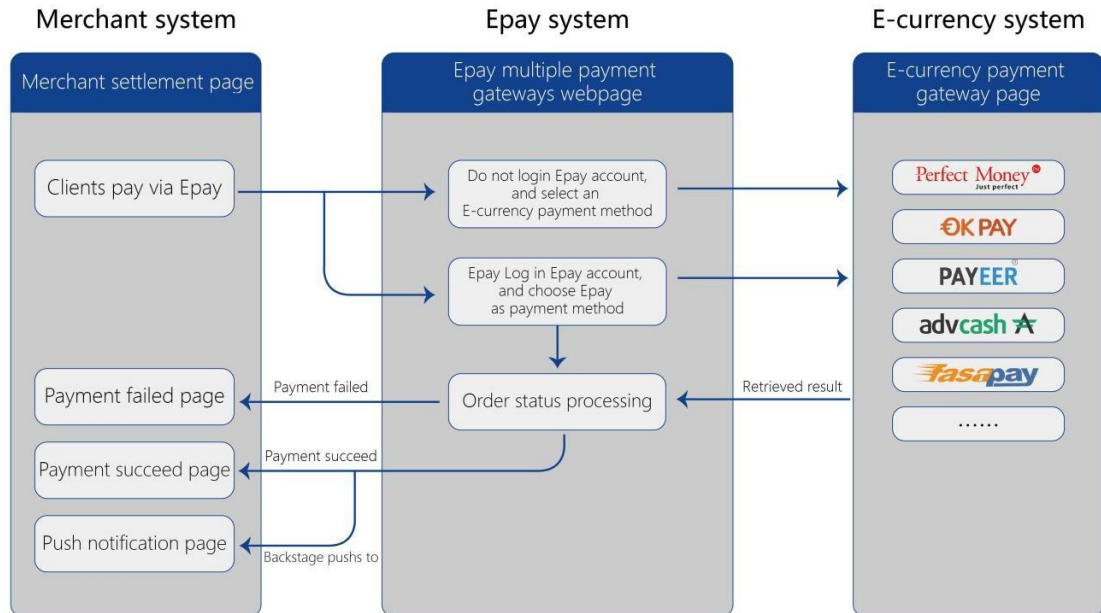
Merchant system

Epay system

E-currency system

Merchant settlement page

Clients pay via Epay

Payment failed page

Payment succeed page

Push notification page

Epay multiple payment gateways webpage

Do not login Epay account, and select an E-currency payment method

Epay Log in Epay account, and choose Epay as payment method

Order status processing

Payment failed

Payment succeed

Backstage pushs to

Retrieved result

E-currency payment gateway page

Perfect Money Just perfect

OK PAY

PAYEER

advcash

fasapay

......